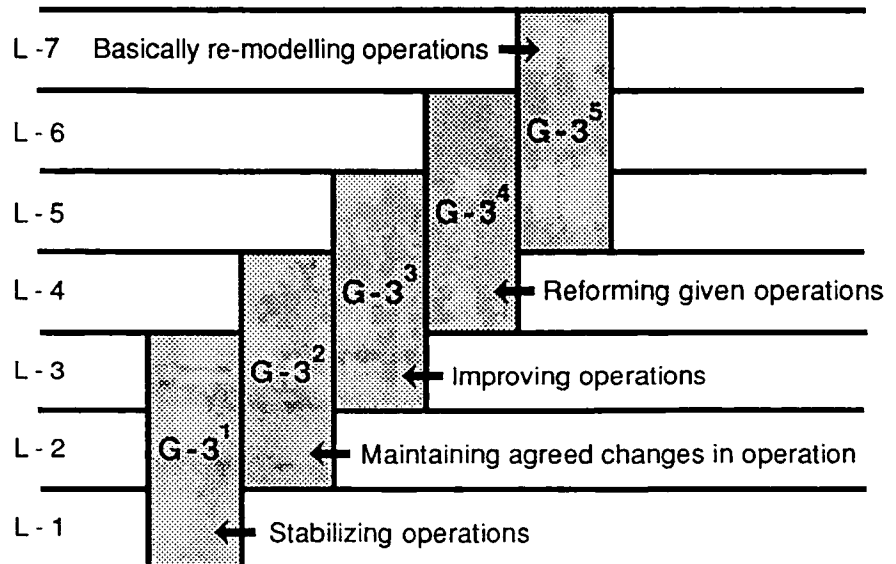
L -7 Basically re-modelling operations

L - 6

$G-3^5$

L - 5

$G-3^4$

L - 4

$G-3^3$

Reforming given operations

L - 3

$G-3^2$

Improving operations

L - 2

$G-3^1$

Maintaining agreed changes in operation

L - 1

Stabilizing operations